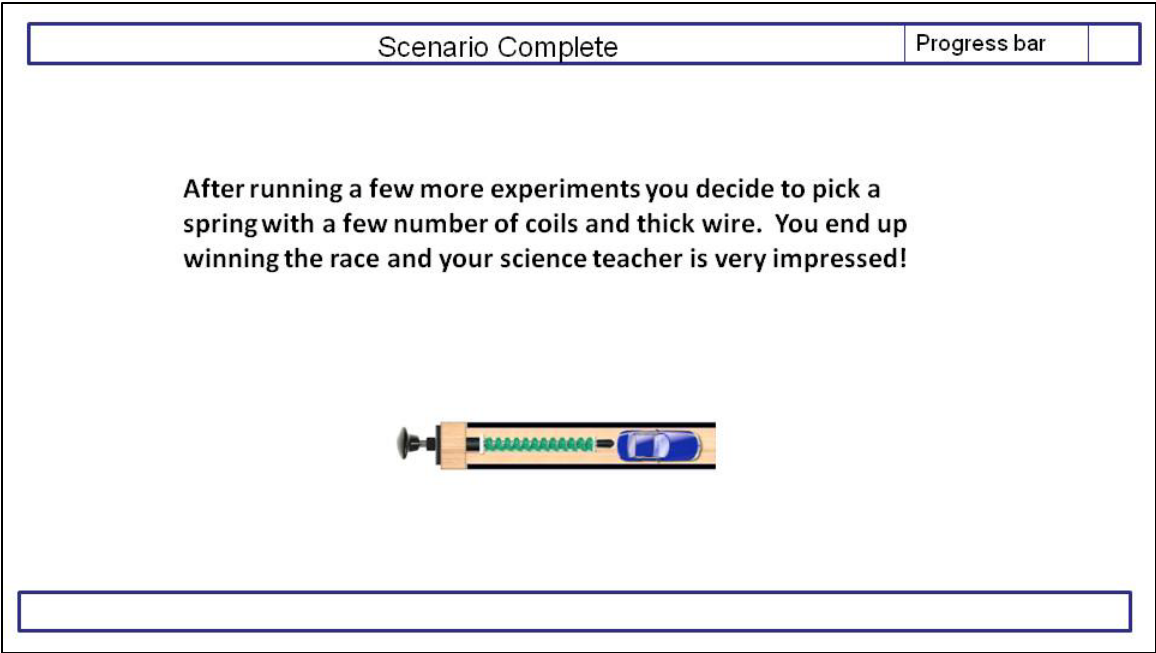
Scenario Complete

Progress bar

After running a few more experiments you decide to pick a spring with a few number of coils and thick wire. You end up winning the race and your science teacher is very impressed!